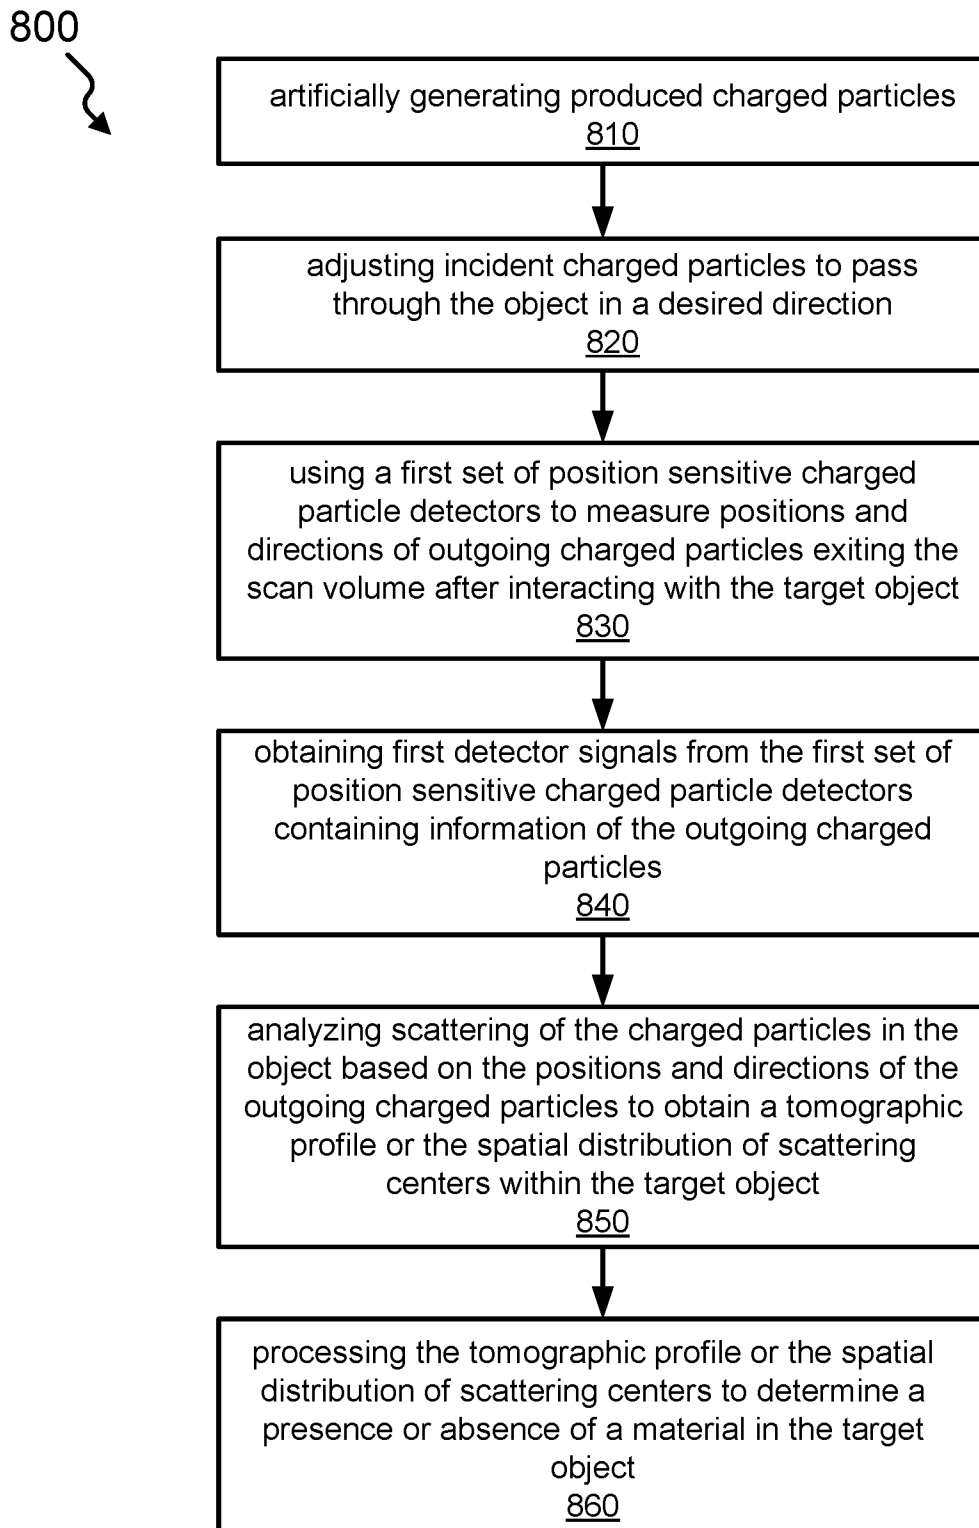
800

artificially generating produced charged particles
810

adjusting incident charged particles to pass through the object in a desired direction
820

using a first set of position sensitive charged particle detectors to measure positions and directions of outgoing charged particles exiting the scan volume after interacting with the target object
830

obtaining first detector signals from the first set of position sensitive charged particle detectors containing information of the outgoing charged particles
840

analyzing scattering of the charged particles in the object based on the positions and directions of the outgoing charged particles to obtain a tomographic profile or the spatial distribution of scattering centers within the target object
850

processing the tomographic profile or the spatial distribution of scattering centers to determine a presence or absence of a material in the target object
860